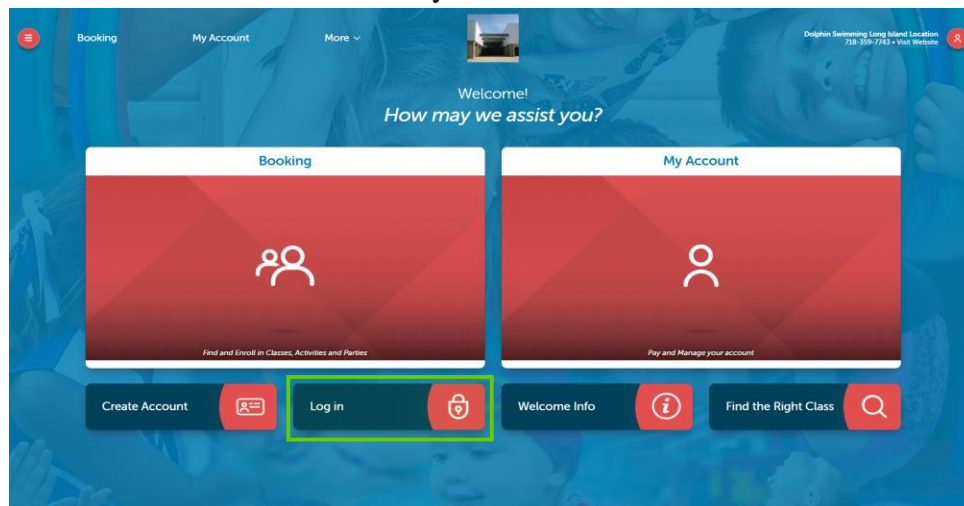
Booking My Account More

Dolphin Swimming Long Island Location
718-359-7743 • Visit Website

Welcome!
How may we assist you?

Booking

Find and Enroll in Classes, Activities and Parties

My Account

Pay and Manage your account

Create Account

Log in

Welcome Info

Find the Right Class